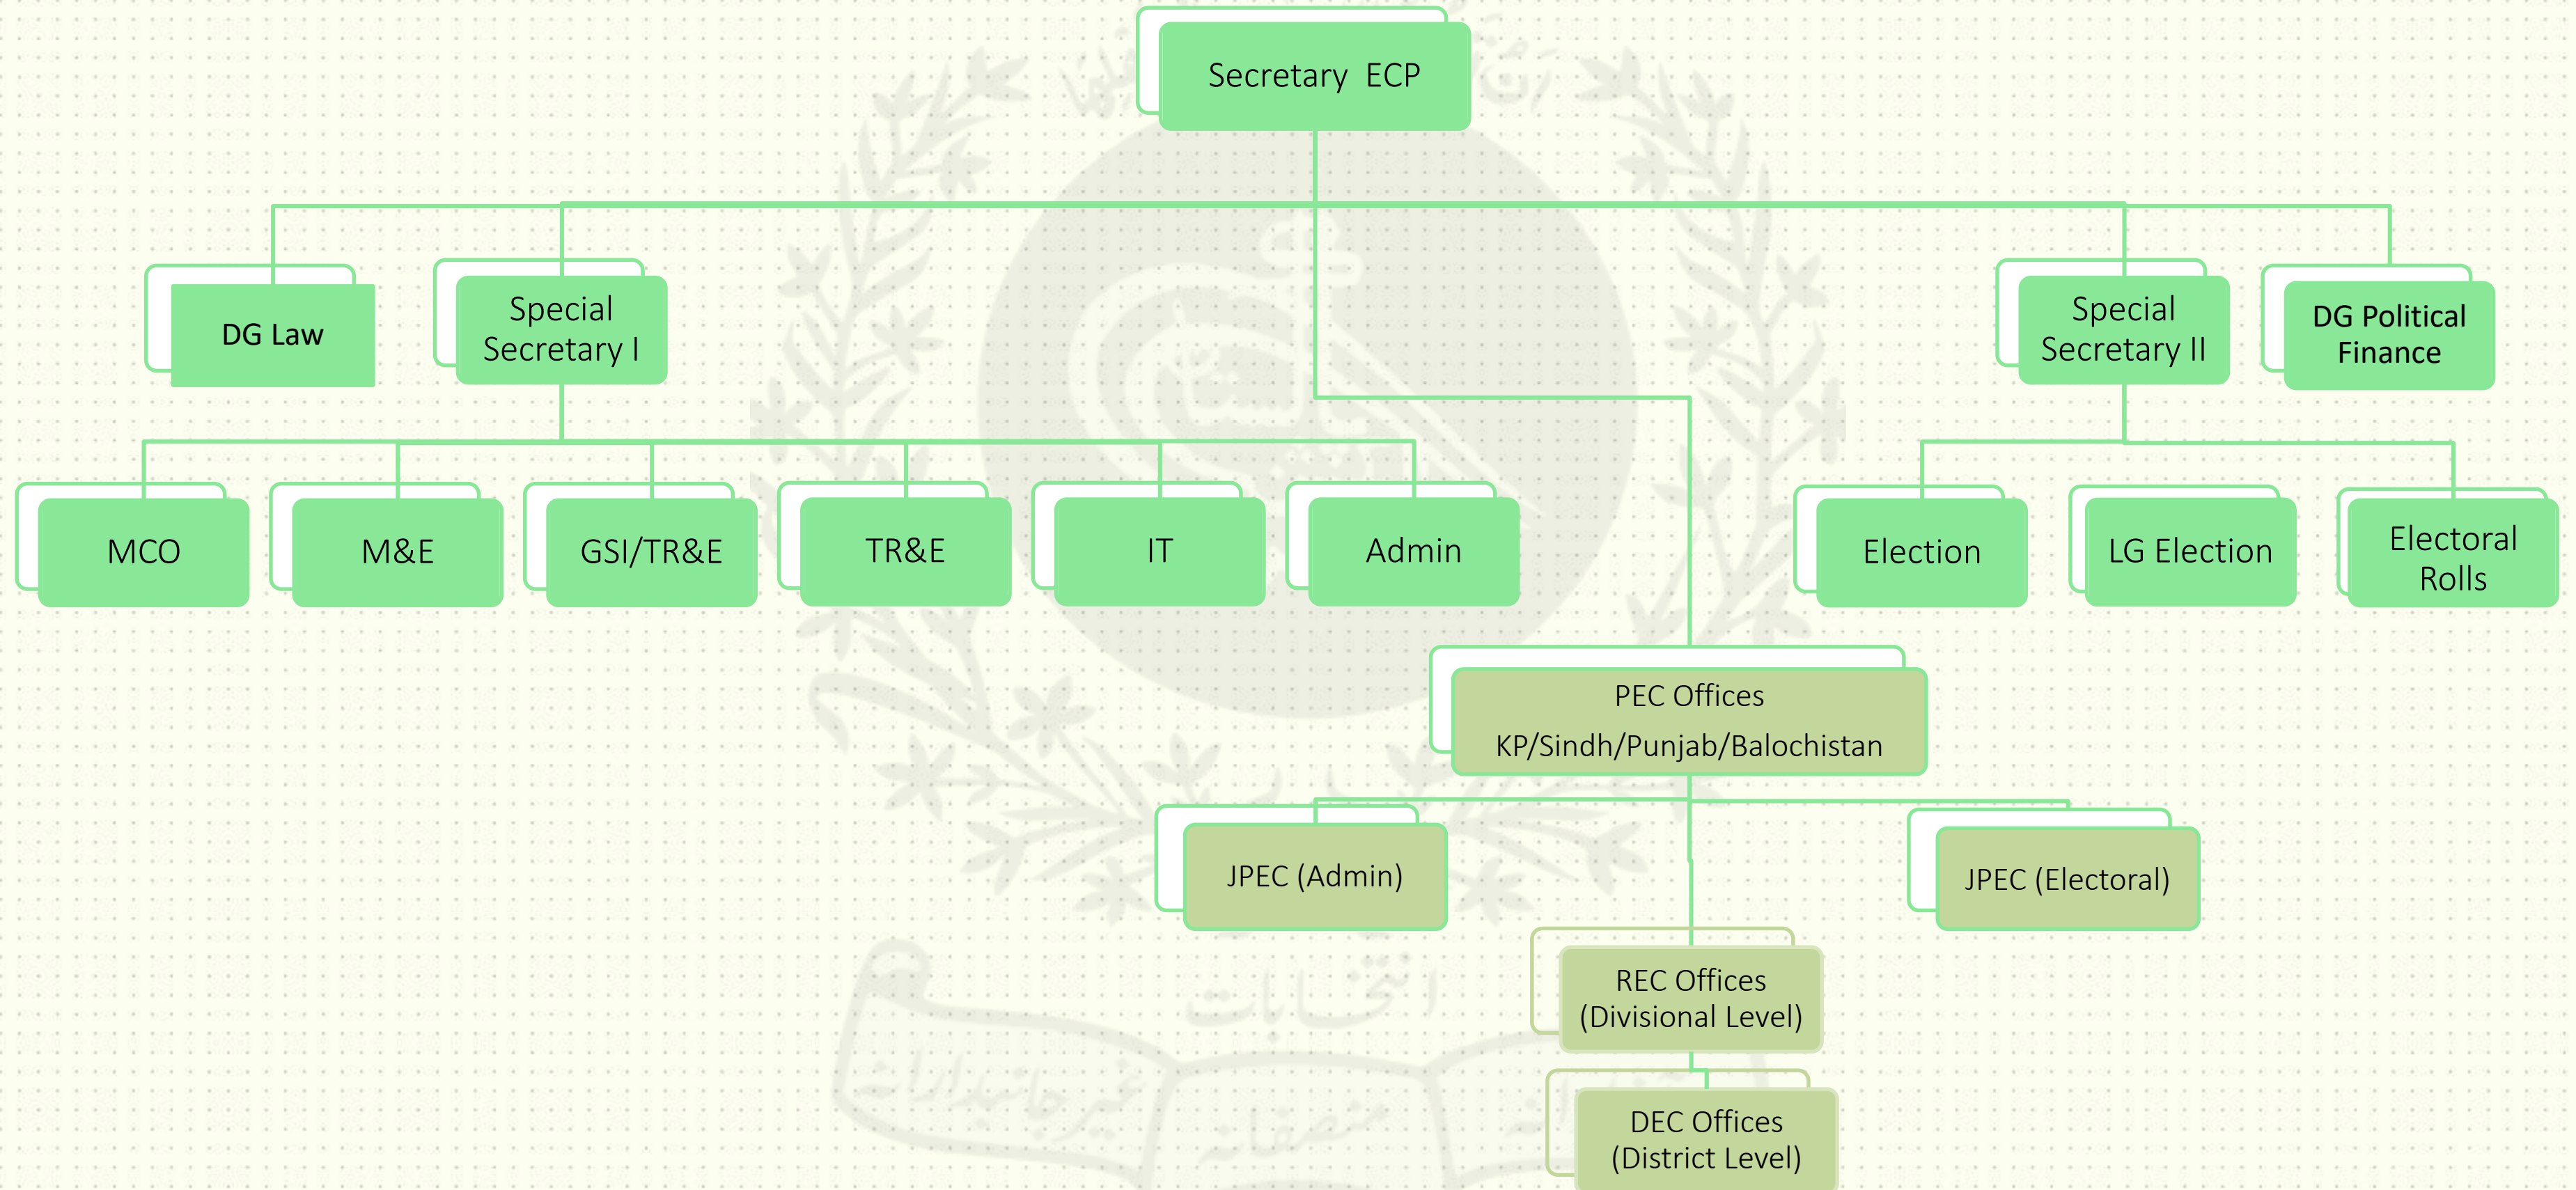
Secretary ECP

DG Law

Special Secretary I

Special Secretary II

DG Political Finance

MCO

M&E

GSI/TR&E

TR&E

IT

Admin

Election

LG Election

Electoral Rolls

PEC Offices KP/Sindh/Punjab/Balochistan

JPEC (Admin)

JPEC (Electoral)

REC Offices (Divisional Level)

DEC Offices (District Level)